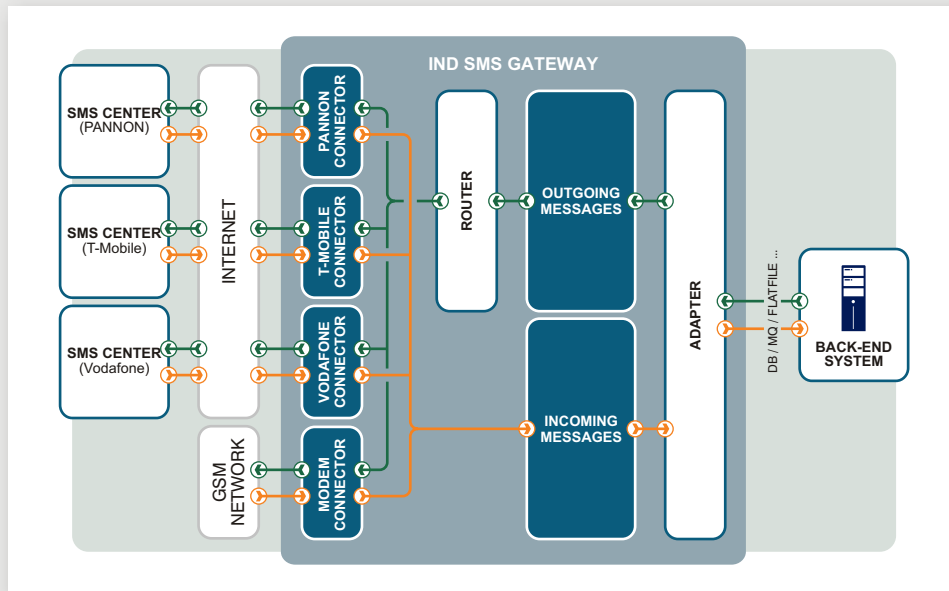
IND SMS GATEWAY

SMS CENTER (PANNON)

SMS CENTER (T-Mobile)

SMS CENTER (Vodafone)

INTERNET

GSM NETWORK

PANNON CONNECTOR

T-MOBILE CONNECTOR

VODAFONE CONNECTOR

MODEM CONNECTOR

ROUTER

OUTGOING MESSAGES

INCOMING MESSAGES

ADAPTER

DB / MQ / FLATFILE ...

BACK-END SYSTEM